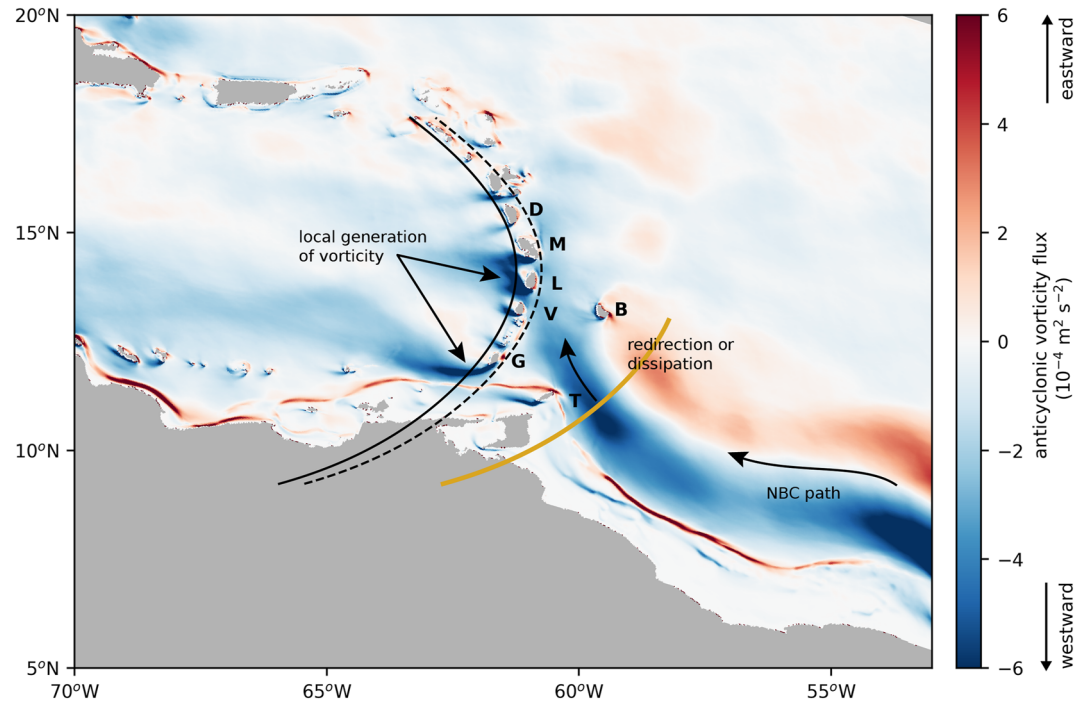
20ºN
15ºN
10ºN
5ºN
70ºW
65ºW
60ºW
55ºW

local generation of vorticity

D
M
L
V
G
T
B

redirection or dissipation

NBC path

6
4
2
0
−2
−4
−6

anticyclonic vorticity flux ($10^{-4}$ m$^2$ s$^{-2}$)

eastward
westward